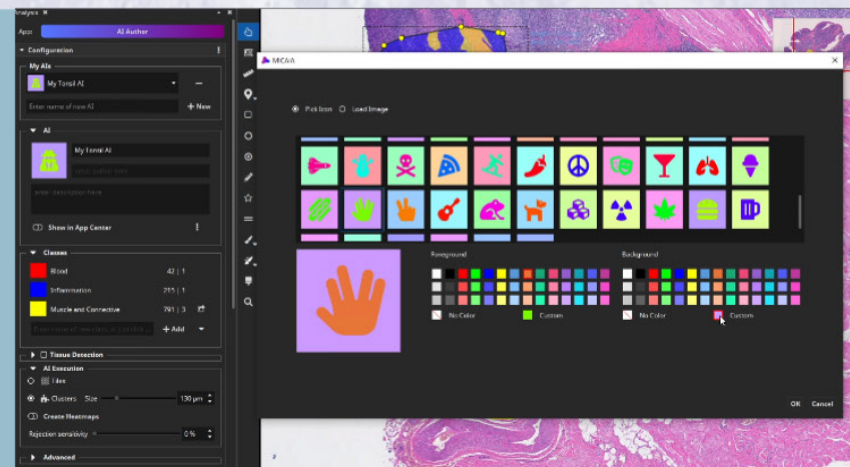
Analysis
App: AI Author
Configuration
My AIs
My Tonsil AI
Enter name of new AI
+ New
AI
My Tonsil AI
Show in App Center
Classes
Blood 42 | 1
Inflammation 215 | 1
Muscle and Connective 791 | 3
+ Add
Tissue Detection
AI Execution
Tiles
Clusters Size 130 µm
Create Heatmaps
Rejection sensitivity 0 %
Advanced
MICAIA
Pick Icon Load Image
Foreground
No Color
Custom
Background
No Color
Custom
OK Cancel